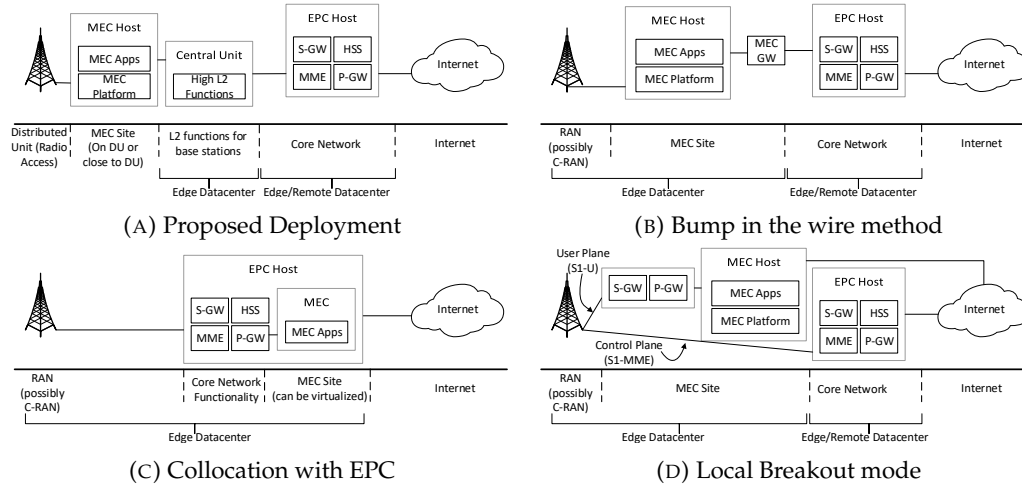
MEC Host
MEC Apps
MEC Platform
Central Unit
High L2 Functions
EPC Host
S-GW
HSS
MME
P-GW
Internet
Distributed Unit (Radio Access)
MEC Site (On DU or close to DU)
L2 functions for base stations
Core Network
Internet
Edge Datacenter
Edge/Remote Datacenter
(A) Proposed Deployment

MEC Host
MEC Apps
MEC Platform
MEC GW
EPC Host
S-GW
HSS
MME
P-GW
Internet
RAN (possibly C-RAN)
MEC Site
Core Network
Internet
Edge Datacenter
Edge/Remote Datacenter
(B) Bump in the wire method

EPC Host
S-GW
HSS
MME
P-GW
MEC
MEC Apps
Internet
RAN (possibly C-RAN)
Core Network Functionality
MEC Site (can be virtualized)
Internet
Edge Datacenter
(C) Collocation with EPC

User Plane (S1-U)
S-GW
P-GW
MEC Host
MEC Apps
MEC Platform
EPC Host
S-GW
HSS
MME
P-GW
Internet
Control Plane (S1-MME)
RAN (possibly C-RAN)
MEC Site
Core Network
Internet
Edge Datacenter
Edge/Remote Datacenter
(D) Local Breakout mode